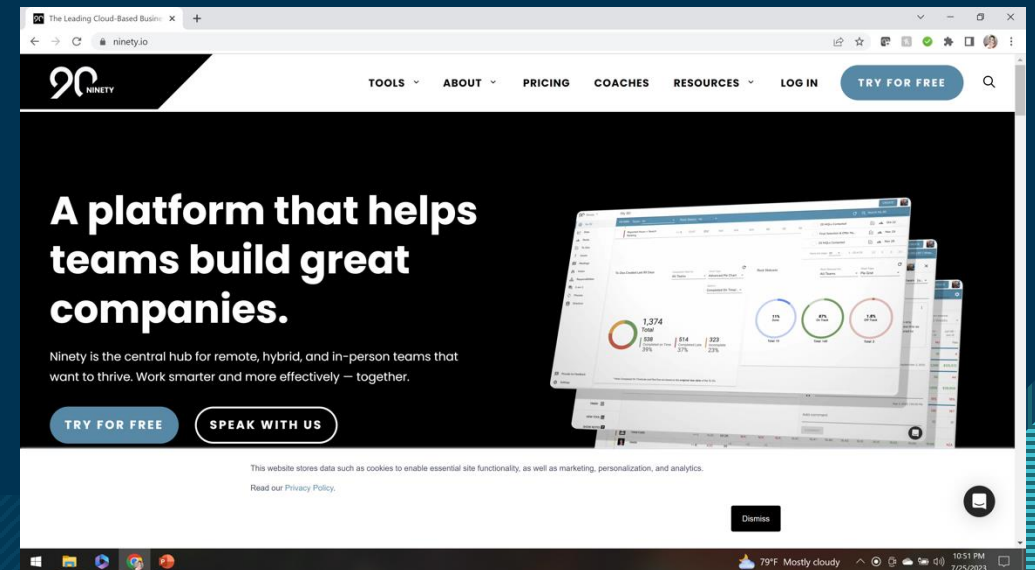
The Leading Cloud-Based Busine ×
+
ninety.io

90 NINETY

TOOLS
ABOUT
PRICING
COACHES
RESOURCES
LOG IN
TRY FOR FREE

A platform that helps teams build great companies.

Ninety is the central hub for remote, hybrid, and in-person teams that want to thrive. Work smarter and more effectively — together.

TRY FOR FREE
SPEAK WITH US

1,374 Total
538
514
323
39%
37%
23%
11%
67%
1.8%

This website stores data such as cookies to enable essential site functionality, as well as marketing, personalization, and analytics.

Read our Privacy Policy.

Dismiss

79°F Mostly cloudy
10:51 PM
7/25/2023